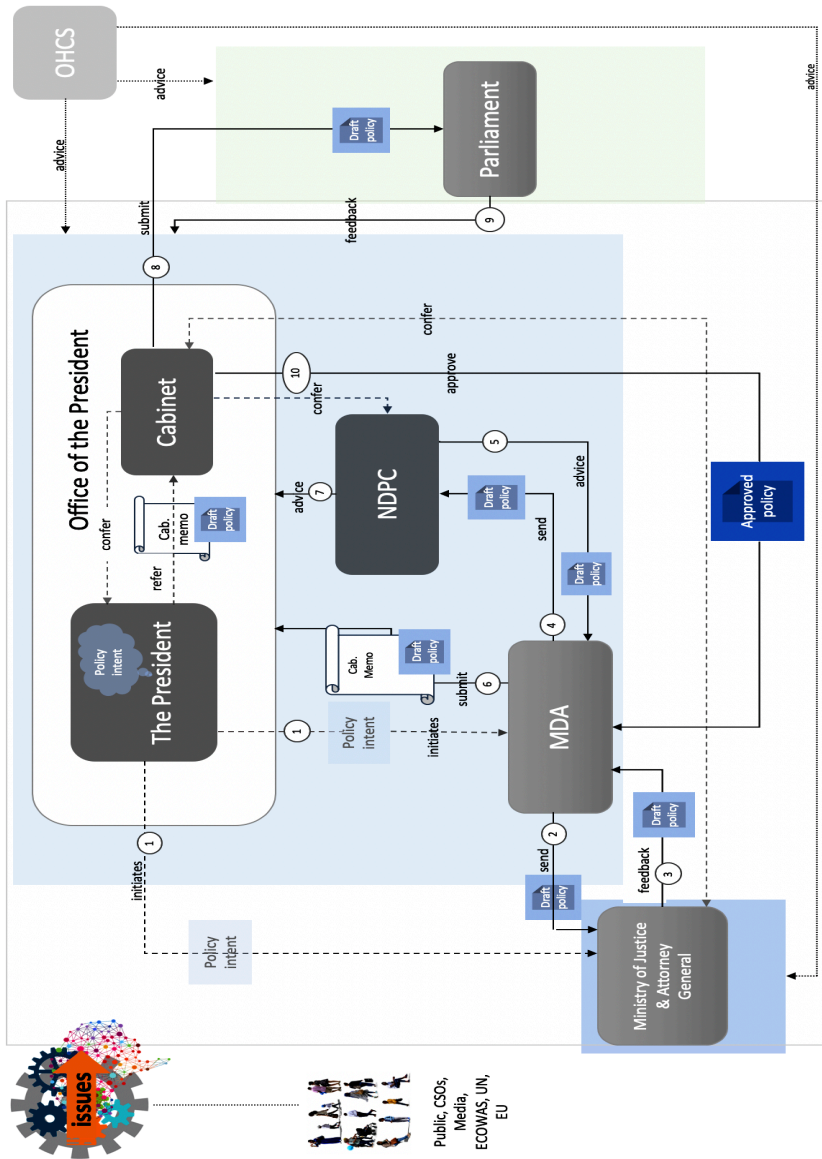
OHCS

advice

advice

advice

Parliament

Draft policy

submit

feedback

8

9

Office of the President

confer

Cabinet

10

approve

confer

NDPC

5

advice

advice

7

Draft policy

Cab. memo

Draft policy

confer

refer

send

Approved policy

Draft policy

The President

Policy intent

4

Cab. Memo

Draft policy

submit

6

MDA

1

Policy intent

initiates

2

Draft policy

1

initiates

send

feedback

3

Draft policy

Policy intent

Ministry of Justice & Attorney General

issues

Public, CSOs, Media, ECOWAS, UN, EU